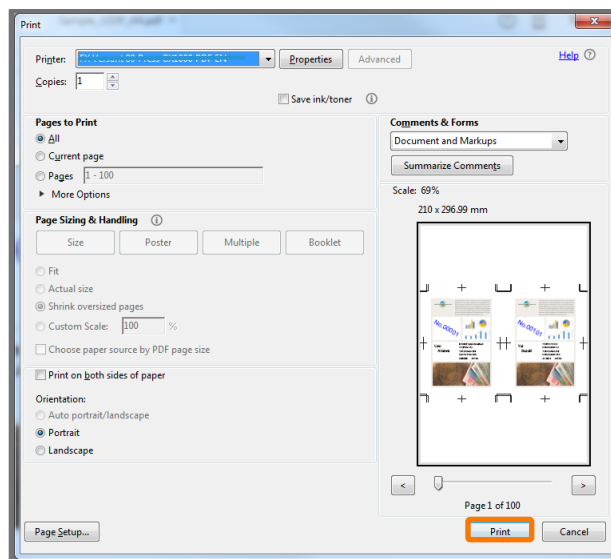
Print

Printer: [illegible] Properties Advanced

Help

Copies: 1

Save ink/toner

Pages to Print

All

Current page

Pages 1 - 100

More Options

Page Sizing & Handling

Size Poster Multiple Booklet

Fit

Actual size

Shrink oversized pages

Custom Scale: 100 %

Choose paper source by PDF page size

Print on both sides of paper

Orientation:

Auto portrait/landscape

Portrait

Landscape

Comments & Forms

Document and Markups

Summarize Comments

Scale: 69%

210 x 296.99 mm

No.00101

No.00101

Page 1 of 100

Page Setup...

Print

Cancel